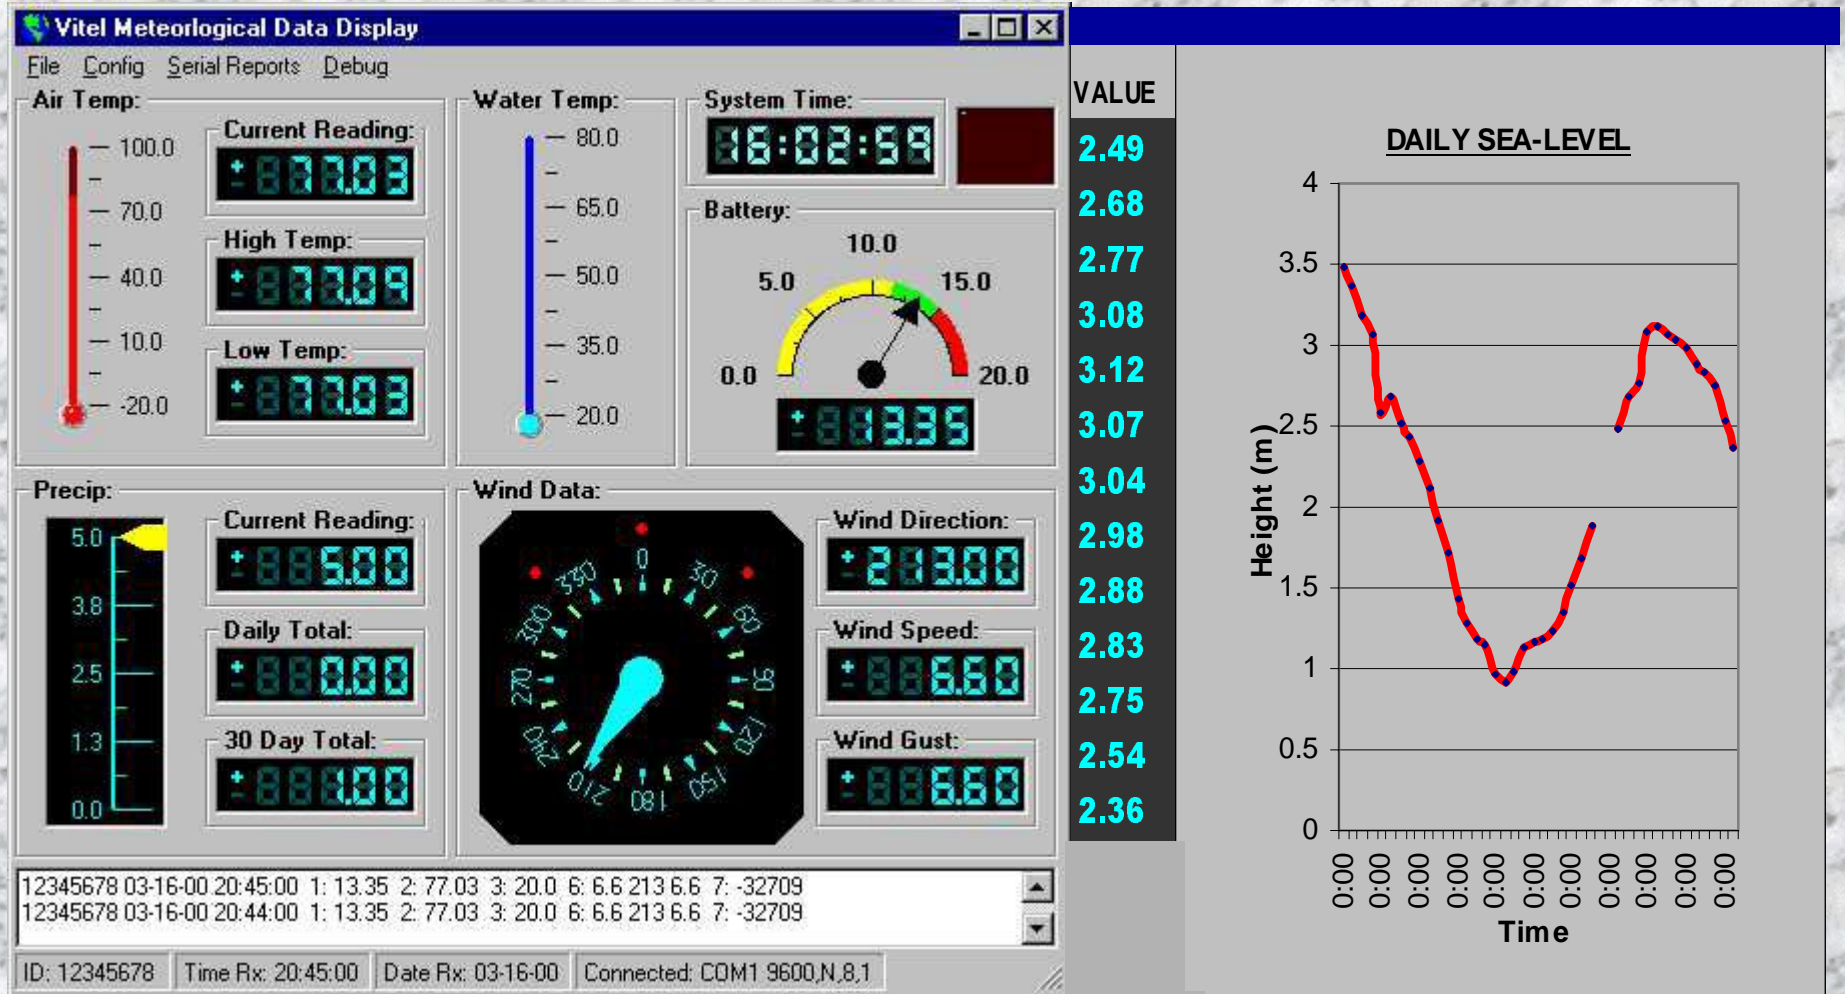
Vitel Meteorlogical Data Display

File Config Serial Reports Debug

Air Temp:
100.0
70.0
40.0
10.0
-20.0

Current Reading:
77.03

High Temp:
77.09

Low Temp:
77.03

Water Temp:
80.0
65.0
50.0
35.0
20.0

System Time:
16:02:59

Battery:
10.0
5.0
15.0
0.0
20.0
13.35

Precip:
5.0
3.8
2.5
1.3
0.0

Current Reading:
5.00

Daily Total:
0.00

30 Day Total:
1.00

Wind Data:
0
30
60
90
120
150
180
210
240
270
300
330

Wind Direction:
213.00

Wind Speed:
6.60

Wind Gust:
6.60

12345678 03-16-00 20:45:00 1: 13.35 2: 77.03 3: 20.0 6: 6.6 213 6.6 7: -32709
12345678 03-16-00 20:44:00 1: 13.35 2: 77.03 3: 20.0 6: 6.6 213 6.6 7: -32709

ID: 12345678 | Time Rx: 20:45:00 | Date Rx: 03-16-00 | Connected: COM1 9600,N,8,1

| VALUE |
|---|
| 2.49 |
| 2.68 |
| 2.77 |
| 3.08 |
| 3.12 |
| 3.07 |
| 3.04 |
| 2.98 |
| 2.88 |
| 2.83 |
| 2.75 |
| 2.54 |
| 2.36 |

DAILY SEA-LEVEL

Height (m)
4
3.5
3
2.5
2
1.5
1
0.5
0

0:00 0:00 0:00 0:00 0:00 0:00 0:00 0:00 0:00 0:00 0:00 0:00 0:00 0:00 0:00
Time